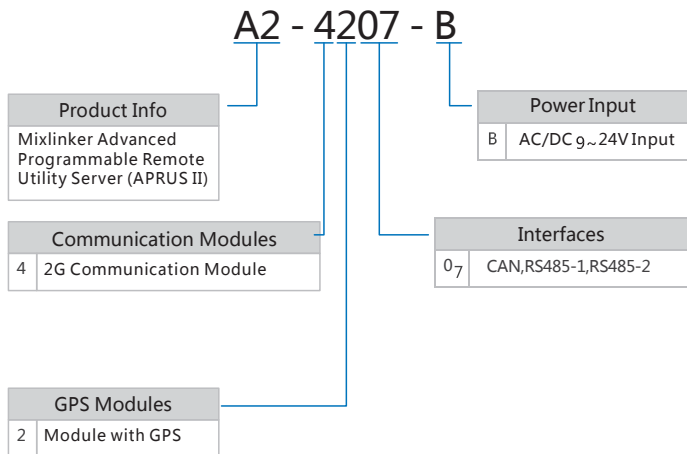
A2 - 4207 - B

Product Info
Mixlinker Advanced Programmable Remote Utility Server (APRUS II)

Power Input
| B | AC/DC 9~24V Input |

Communication Modules
| 4 | 2G Communication Module |

Interfaces
| 07 | CAN,RS485-1,RS485-2 |

GPS Modules
| 2 | Module with GPS |